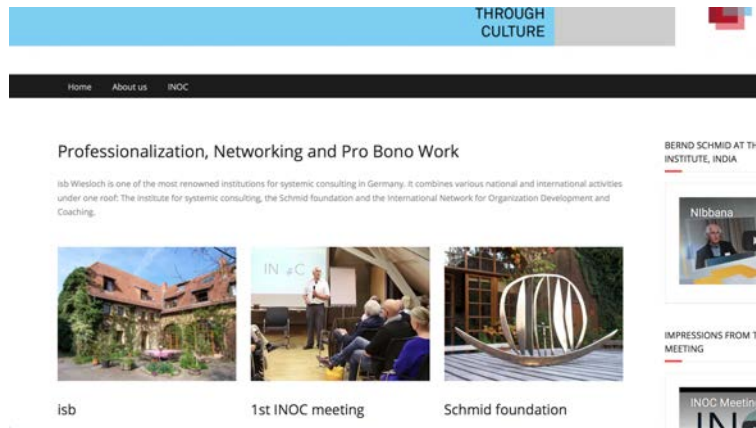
THROUGH
CULTURE

Home About us INOC

Professionalization, Networking and Pro Bono Work

isb Wiesloch is one of the most renowned institutions for systemic consulting in Germany. It combines various national and international activities under one roof: The institute for systemic consulting, the Schmid foundation and the International Network for Organization Development and Coaching.

IN C

isb

1st INOC meeting

Schmid foundation

BERND SCHMID AT TH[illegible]
INSTITUTE, INDIA

Nibbana

IMPRESSIONS FROM T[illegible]
MEETING

INOC Meetin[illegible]